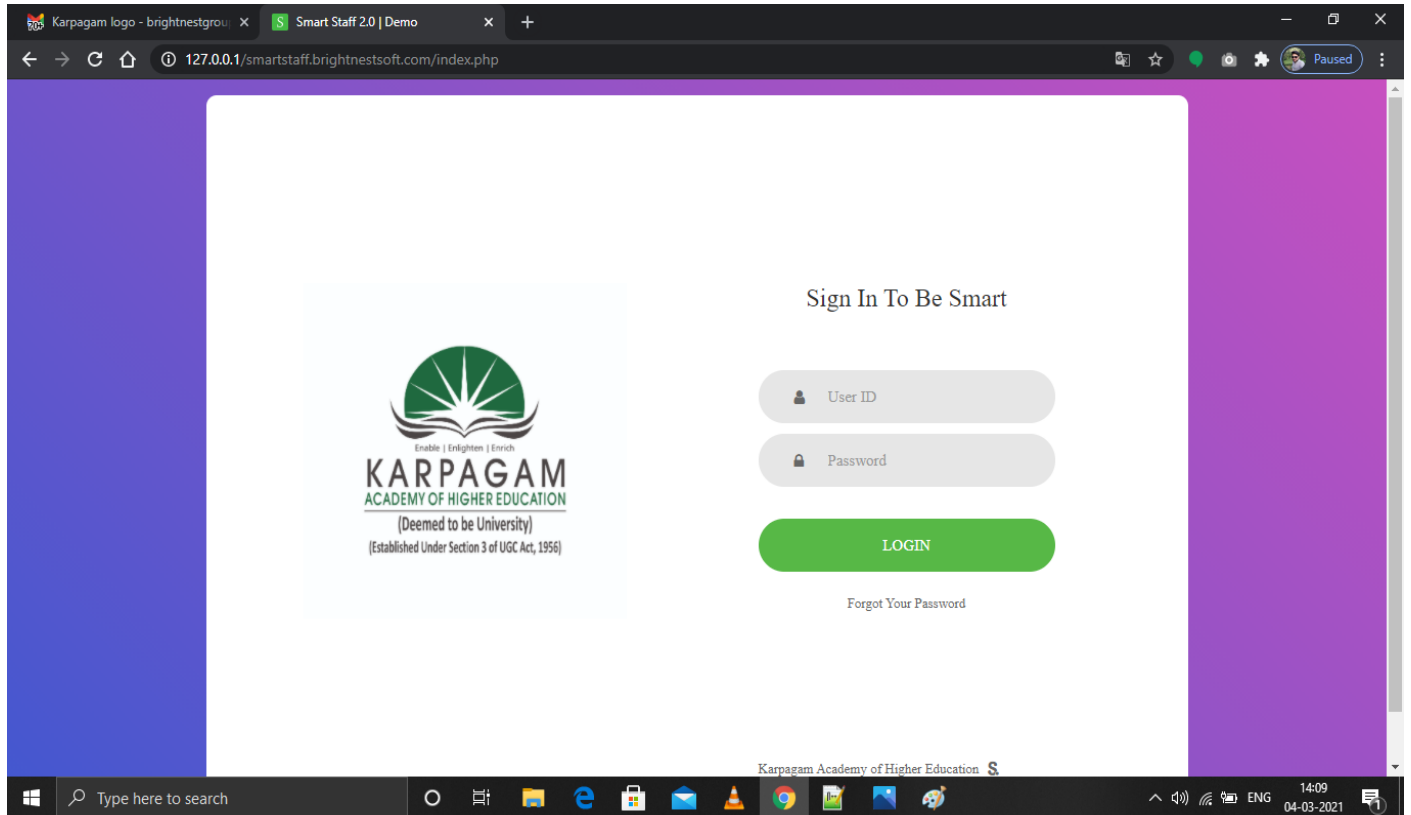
Karpagam logo - brightnestgrou ×
S Smart Staff 2.0 | Demo ×
+

127.0.0.1/smartstaff.brightnestsoft.com/index.php

Paused

Enable | Enlighten | Enrich
KARPAGAM
ACADEMY OF HIGHER EDUCATION
(Deemed to be University)
(Established Under Section 3 of UGC Act, 1956)

Sign In To Be Smart

User ID

Password

LOGIN

Forgot Your Password

Karpagam Academy of Higher Education S.

Type here to search

ENG 14:09 04-03-2021